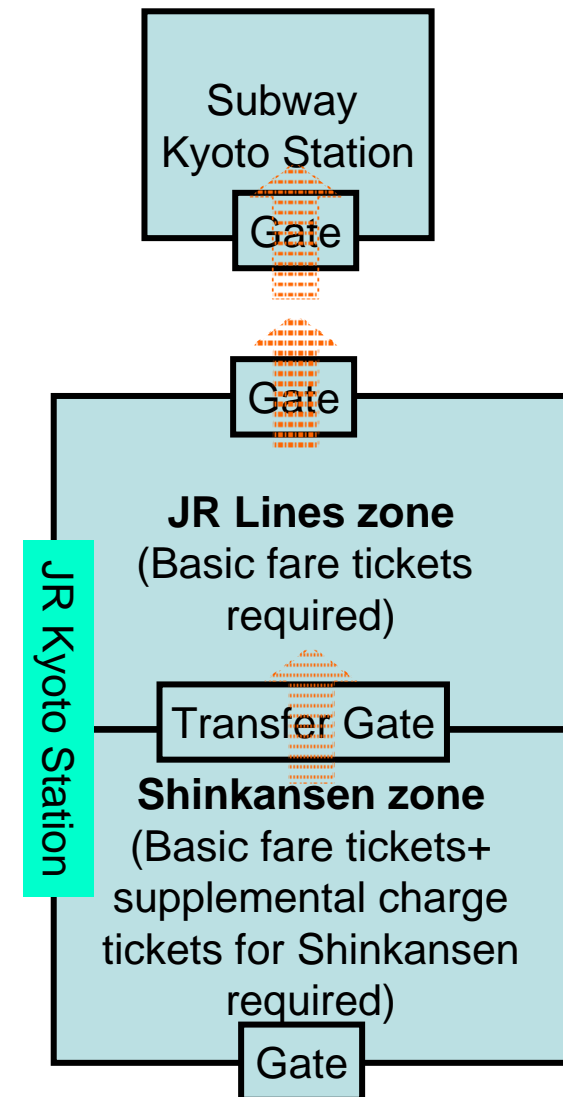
Subway Kyoto Station

Gate

Gate

JR Lines zone
(Basic fare tickets required)

JR Kyoto Station

Transfer Gate

Shinkansen zone
(Basic fare tickets+ supplemental charge tickets for Shinkansen required)

Gate